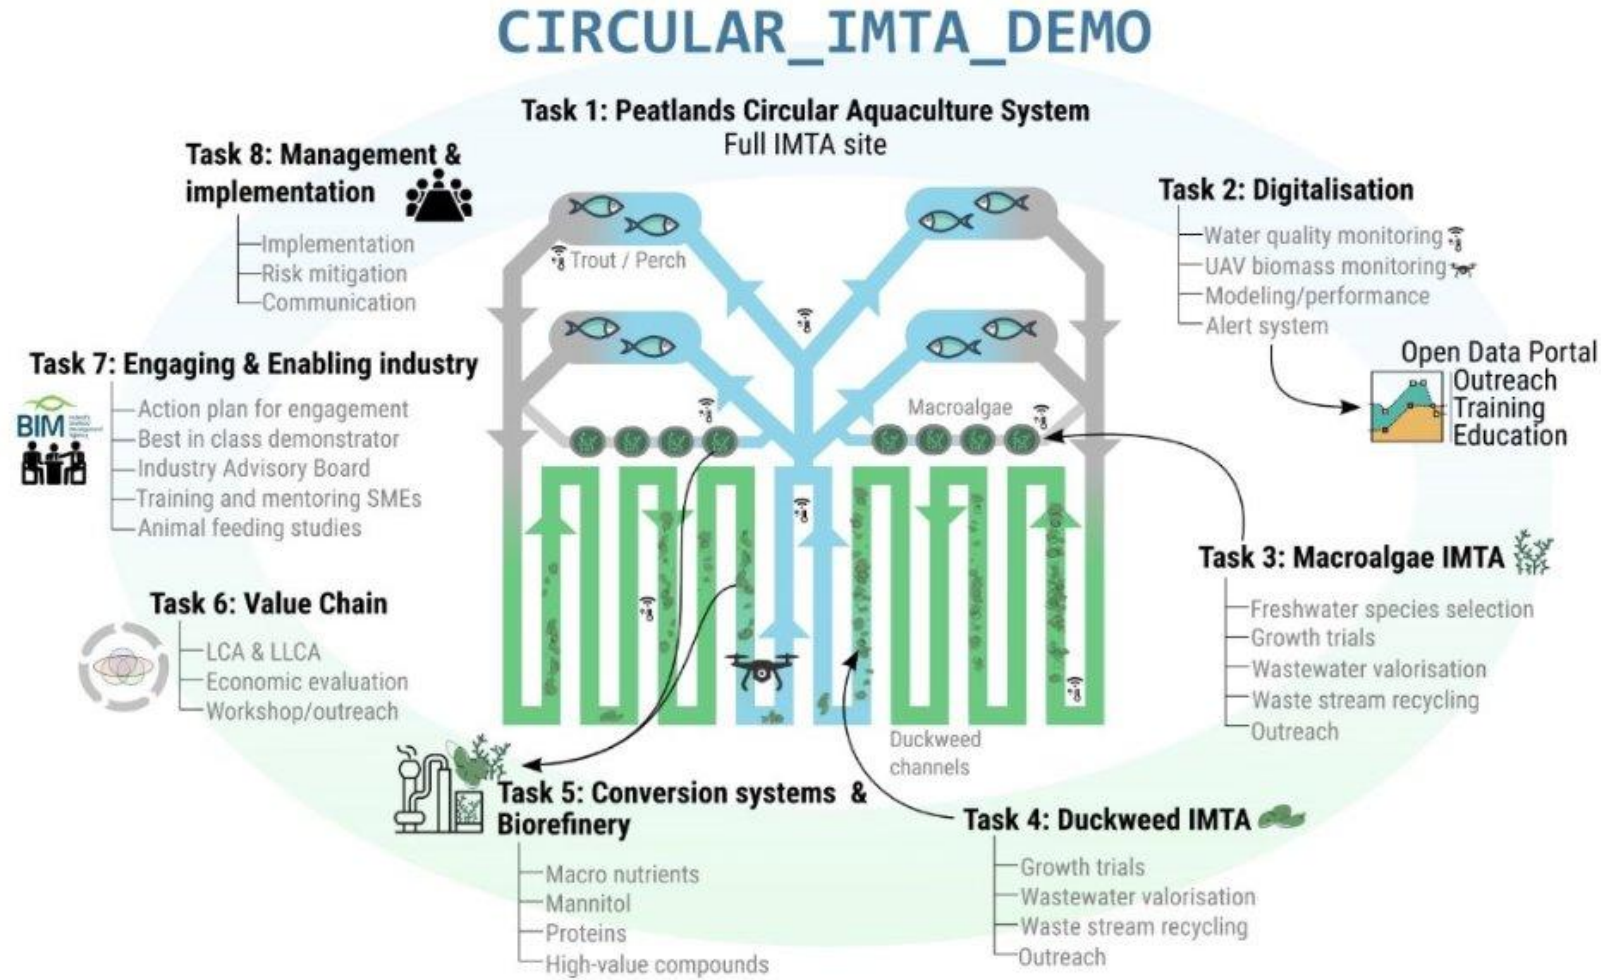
CIRCULAR_IMTA_DEMO

Task 1: Peatlands Circular Aquaculture System
Full IMTA site

Task 8: Management & implementation
Implementation
Risk mitigation
Communication

Task 2: Digitalisation
Water quality monitoring
UAV biomass monitoring
Modeling/performance
Alert system

Open Data Portal
Outreach
Training
Education

Trout / Perch

Macroalgae

Task 7: Engaging & Enabling industry
BIM
Action plan for engagement
Best in class demonstrator
Industry Advisory Board
Training and mentoring SMEs
Animal feeding studies

Task 3: Macroalgae IMTA
Freshwater species selection
Growth trials
Wastewater valorisation
Waste stream recycling
Outreach

Task 6: Value Chain
LCA & LLCA
Economic evaluation
Workshop/outreach

Duckweed channels

Task 5: Conversion systems & Biorefinery
Macro nutrients
Mannitol
Proteins
High-value compounds

Task 4: Duckweed IMTA
Growth trials
Wastewater valorisation
Waste stream recycling
Outreach